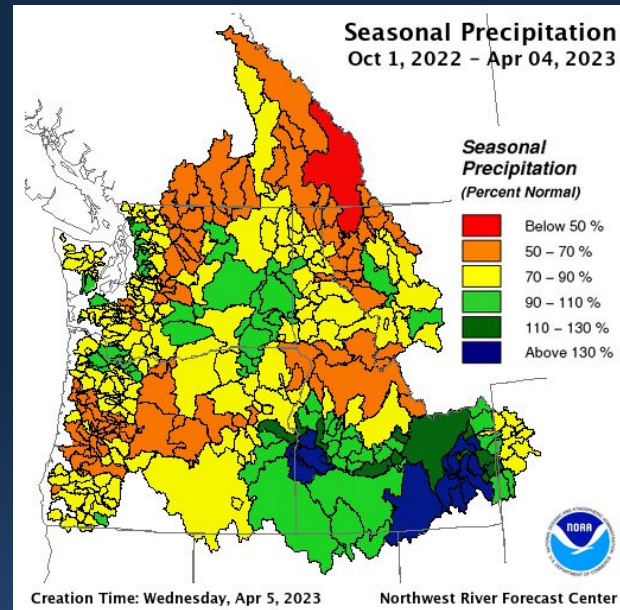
Seasonal Precipitation
Oct 1, 2022 - Apr 04, 2023

Seasonal Precipitation
(Percent Normal)

Below 50 %
50 – 70 %
70 – 90 %
90 – 110 %
110 – 130 %
Above 130 %

NOAA

Creation Time: Wednesday, Apr 5, 2023

Northwest River Forecast Center